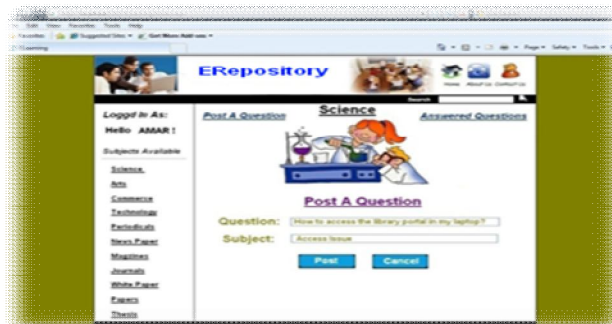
File Edit View Favorites Tools Help

Favorites | Suggested Sites | Get More Add-ons

ELearning

Page | Safety | Tools

ERepository

Home About Us Contact Us

Search

Loggd In As:

Hello AMAR !

Subjects Available

Science

Arts

Commerce

Technology

Periodicals

News Paper

Magzines

Journals

White Paper

Papers

Thesis

Science

Post A Question

Answered Questions

Post A Question

Question: How to access the library portal in my laptop?

Subject: Access Issue

Post

Cancel